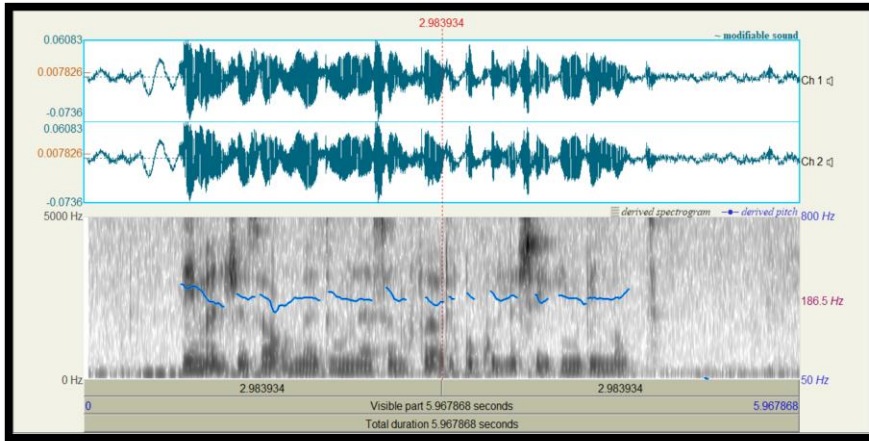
2.983934

0.06083
0.007826
-0.0736
0.06083
0.007826
-0.0736

~ modifiable sound

Ch 1
Ch 2

5000 Hz
0 Hz

derived spectrogram
derived pitch

800 Hz
186.5 Hz
50 Hz

2.983934
2.983934

0
Visible part 5.967868 seconds
5.967868

Total duration 5.967868 seconds